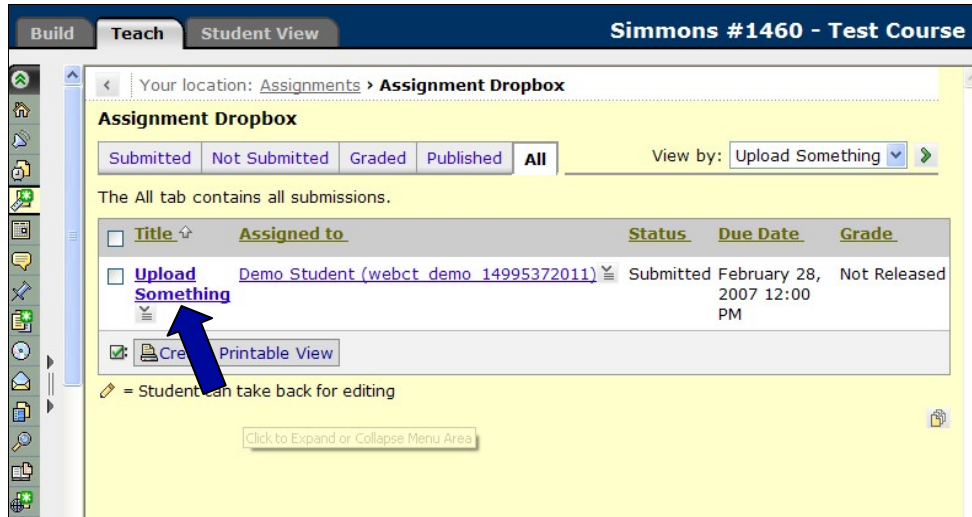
Build Teach Student View

Simmons #1460 - Test Course

Your location: Assignments › Assignment Dropbox

Assignment Dropbox

Submitted | Not Submitted | Graded | Published | All

View by: Upload Something

The All tab contains all submissions.

| Title | Assigned to | Status | Due Date | Grade |
|---|---|---|---|---|
| Upload Something | Demo Student (webct_demo_14995372011) | Submitted | February 28, 2007 12:00 PM | Not Released |

Cre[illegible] Printable View

= Student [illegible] take back for editing

Click to Expand or Collapse Menu Area